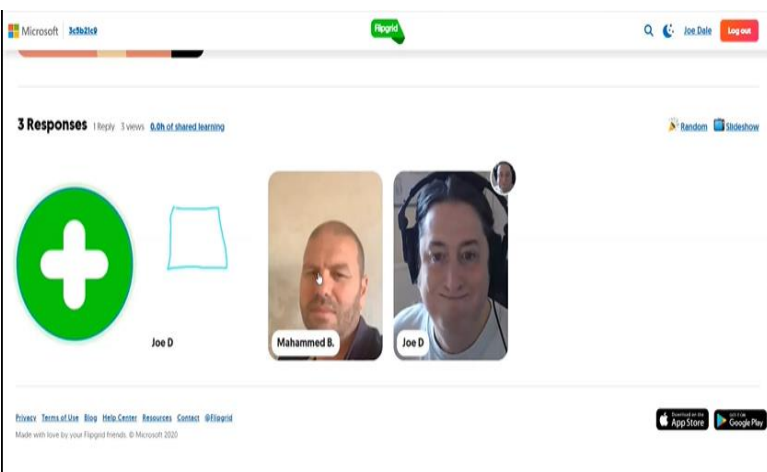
Microsoft 3c5b21c9

Flipgrid

Joe Dale Log out

3 Responses 1 Reply 3 views 0.0h of shared learning

Random Slideshow

Joe D

Mahammed B.

Joe D

Privacy Terms of Use Blog Help Center Resources Contact @Flipgrid

Made with love by your Flipgrid friends. © Microsoft 2020

Download on the App Store

GET IT ON Google Play